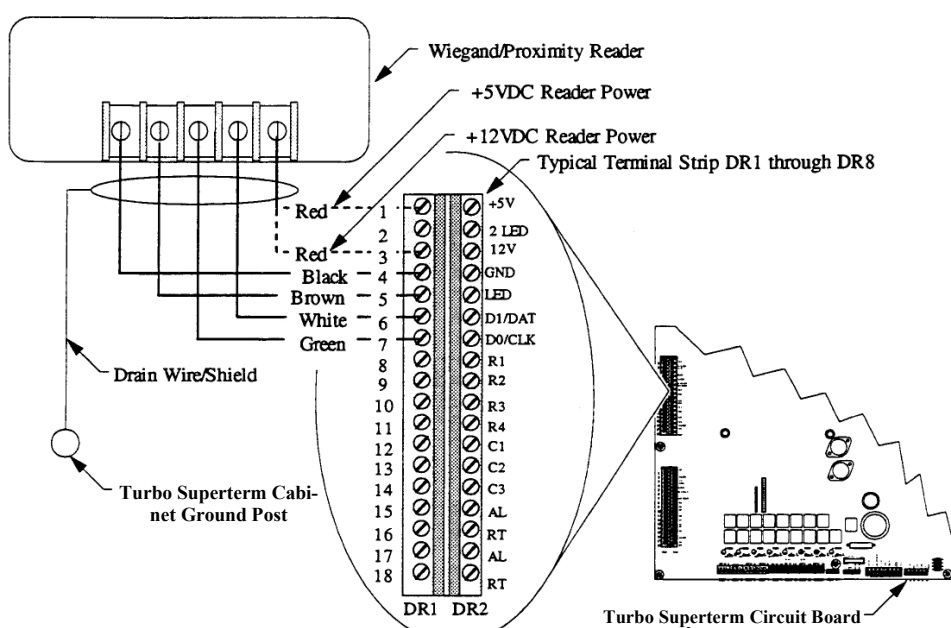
Wiegand/Proximity Reader

+5VDC Reader Power

+12VDC Reader Power

Typical Terminal Strip DR1 through DR8

Red 1
2
Red 3
Black 4
Brown 5
White 6
Green 7
8
9
10
11
12
13
14
15
16
17
18

+5V
2 LED
12V
GND
LED
D1/DAT
D0/CLK
R1
R2
R3
R4
C1
C2
C3
AL
RT
AL
RT

DR1 DR2

Drain Wire/Shield

Turbo Superterm Cabinet Ground Post

Turbo Superterm Circuit Board